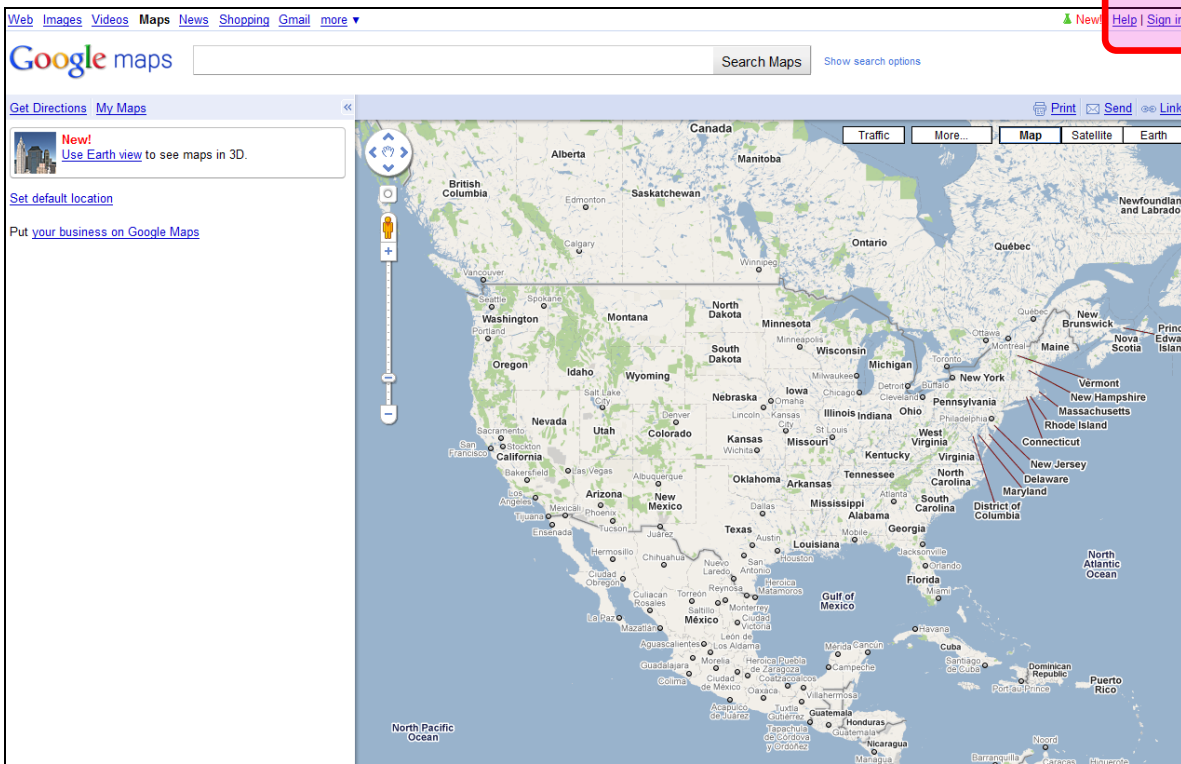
Web Images Videos Maps News Shopping Gmail more ▾

New! Help | Sign in

Google maps

Search Maps

Show search options

Get Directions My Maps

«

New!
Use Earth view to see maps in 3D.

Set default location

Put your business on Google Maps

Print Send Link

Traffic More... Map Satellite Earth

+

−

Canada
Alberta
Manitoba
British Columbia
Saskatchewan
Edmonton
Newfoundland and Labrador
Calgary
Ontario
Québec
Winnipeg
Vancouver
Seattle
Spokane
North Dakota
Washington
Montana
Minnesota
New Brunswick
Prince Edward Island
Portland
Ottawa
Montreal
Nova Scotia
Minneapolis
Maine
Oregon
South Dakota
Wisconsin
Toronto
Idaho
Michigan
Wyoming
Milwaukee
Detroit
Buffalo
New York
Vermont
Salt Lake City
Chicago
Cleveland
New Hampshire
Iowa
Nebraska
Omaha
Massachusetts
Pennsylvania
Nevada
Denver
Lincoln
Kansas City
Illinois
Indiana
Ohio
Rhode Island
Philadelphia
Sacramento
Utah
Colorado
St Louis
West Virginia
Connecticut
San Francisco
Stockton
California
Kansas
Missouri
Wichita
Virginia
New Jersey
Kentucky
Delaware
Bakersfield
Las Vegas
North Carolina
Maryland
Albuquerque
Oklahoma
Arkansas
Tennessee
Los Angeles
Arizona
New Mexico
Atlanta
South Carolina
District of Columbia
Mexicali
Phoenix
Mississippi
Tijuana
Tucson
Dallas
Alabama
Ensenada
Juarez
Georgia
Texas
Austin
Louisiana
Mobile
Jacksonville
Hermosillo
Chihuahua
San Antonio
Houston
North Atlantic Ocean
Nuevo Laredo
Orlando
Ciudad Obregón
Florida
Heroica Matamoros
Culiacan Rosales
Torreón
Reynosa
Monterrey
Miami
Gulf of Mexico
Saltillo
La Paz
Mazatlán
México
Ciudad Victoria
León de los Aldama
Havana
Mérida
Cancún
Aguascalientes
Cuba
Guadalajara
Morelia
Heroica Puebla de Zaragoza
Campeche
Santiago de Cuba
Dominican Republic
Colima
Ciudad de México
Oaxaca
Villahermosa
Port-au-Prince
Puerto Rico
Acapulco de Juárez
Tuxtla Gutiérrez
Guatemala
Honduras
North Pacific Ocean
Heroica de Cordova y Ordoñez
Guatemala
Nicaragua
Barranquilla
Caracas
Nicaragua